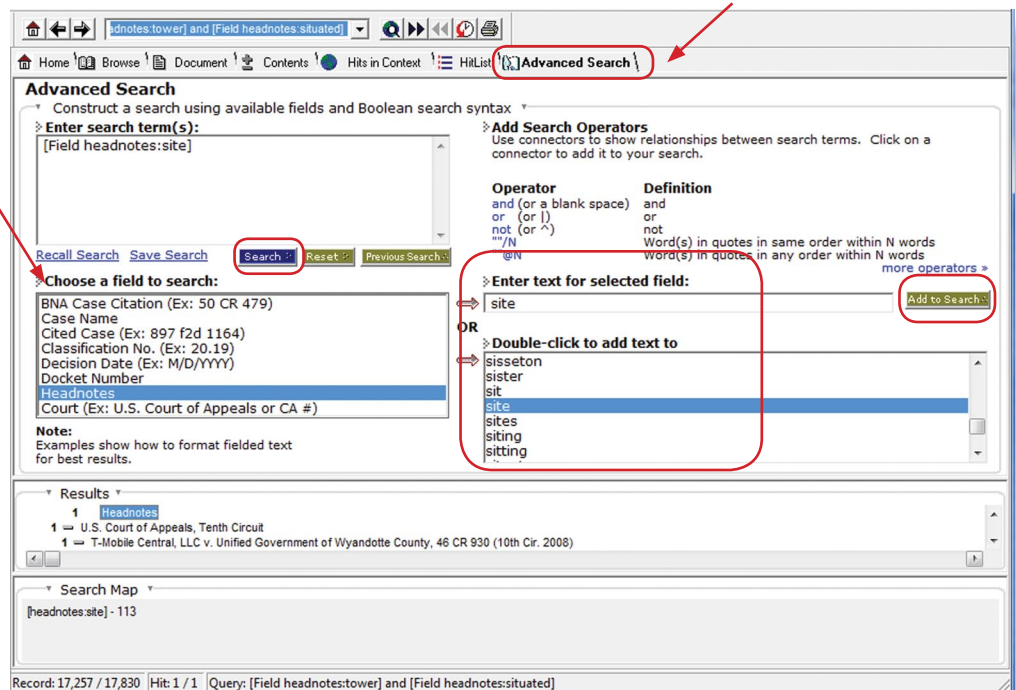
adnotes:tower] and [Field headnotes:situated]

Home Browse Document Contents Hits in Context HitList Advanced Search

Advanced Search

Construct a search using available fields and Boolean search syntax

Enter search term(s):

[Field headnotes:site]

Recall Search Save Search Search Reset Previous Search

Add Search Operators

Use connectors to show relationships between search terms. Click on a connector to add it to your search.

| Operator | Definition |
|---|---|
| and (or a blank space) | and |
| or (or \|) | or |
| not (or ^) | not |
| ""/N | Word(s) in quotes in same order within N words |
| "@N | Word(s) in quotes in any order within N words |

more operators »

Choose a field to search:

BNA Case Citation (Ex: 50 CR 479)
Case Name
Cited Case (Ex: 897 f2d 1164)
Classification No. (Ex: 20.19)
Decision Date (Ex: M/D/YYYY)
Docket Number
Headnotes
Court (Ex: U.S. Court of Appeals or CA #)

Note:
Examples show how to format fielded text for best results.

Enter text for selected field:

site

Add to Search

OR

Double-click to add text to

sisseton
sister
sit
site
sites
siting
sitting

Results

1 Headnotes
1 U.S. Court of Appeals, Tenth Circuit
1 T-Mobile Central, LLC v. Unified Government of Wyandotte County, 46 CR 930 (10th Cir. 2008)

Search Map

[headnotes:site] - 113

Record: 17,257 / 17,830 Hit: 1 / 1 Query: [Field headnotes:tower] and [Field headnotes:situated]